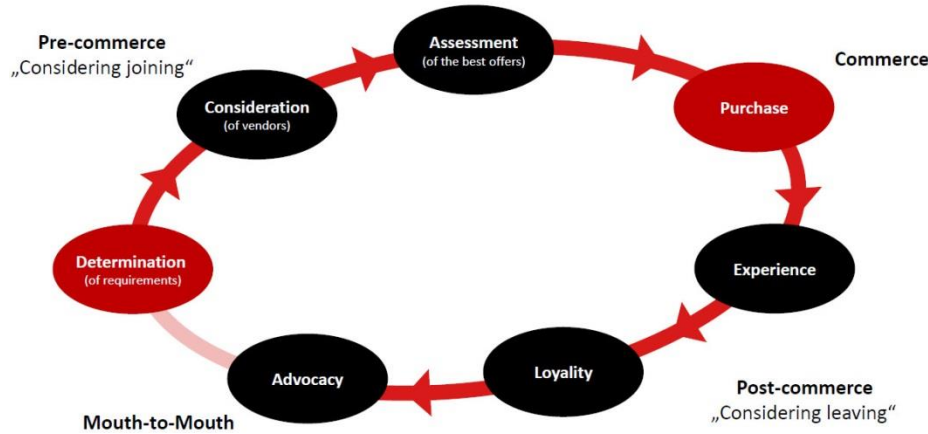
Pre-commerce
„Considering joining“

Assessment
(of the best offers)

Commerce

Consideration
(of vendors)

Purchase

Determination
(of requirements)

Experience

Loyality

Advocacy

Post-commerce
„Considering leaving“

Mouth-to-Mouth